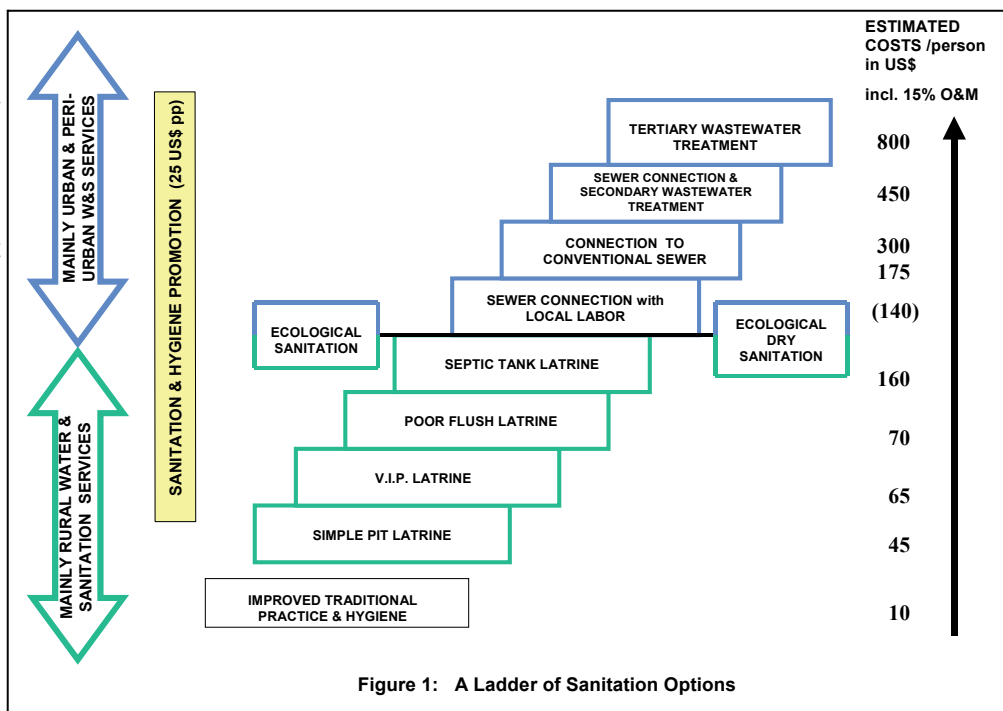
MAINLY URBAN & PERI-URBAN W&S SERVICES

MAINLY RURAL WATER & SANITATION SERVICES

SANITATION & HYGIENE PROMOTION (25 US$ pp)

ESTIMATED COSTS /person in US$

incl. 15% O&M

TERTIARY WASTEWATER TREATMENT

800

SEWER CONNECTION & SECONDARY WASTEWATER TREATMENT

450

CONNECTION TO CONVENTIONAL SEWER

300

175

SEWER CONNECTION with LOCAL LABOR

(140)

ECOLOGICAL SANITATION

ECOLOGICAL DRY SANITATION

SEPTIC TANK LATRINE

160

POOR FLUSH LATRINE

70

V.I.P. LATRINE

65

SIMPLE PIT LATRINE

45

IMPROVED TRADITIONAL PRACTICE & HYGIENE

10

Figure 1: A Ladder of Sanitation Options